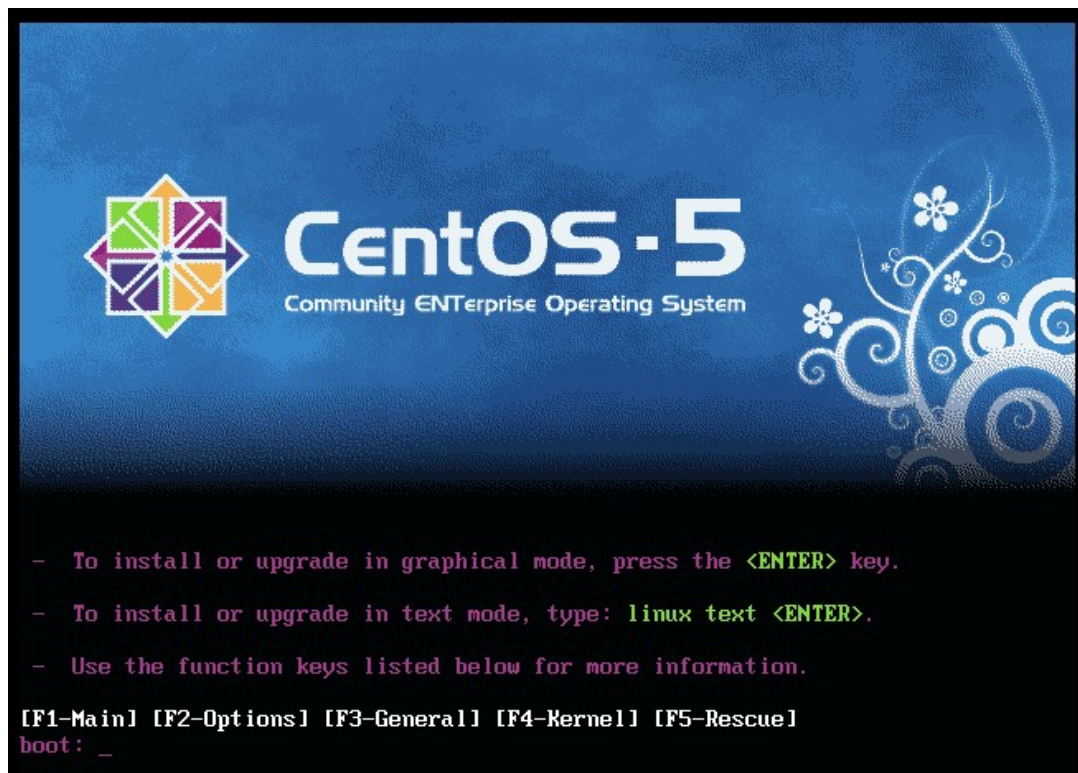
CentOS-5
Community ENTerprise Operating System

- To install or upgrade in graphical mode, press the <ENTER> key.

- To install or upgrade in text mode, type: linux text <ENTER>.

- Use the function keys listed below for more information.

[F1-Main] [F2-Options] [F3-General] [F4-Kernel] [F5-Rescue]
boot: _